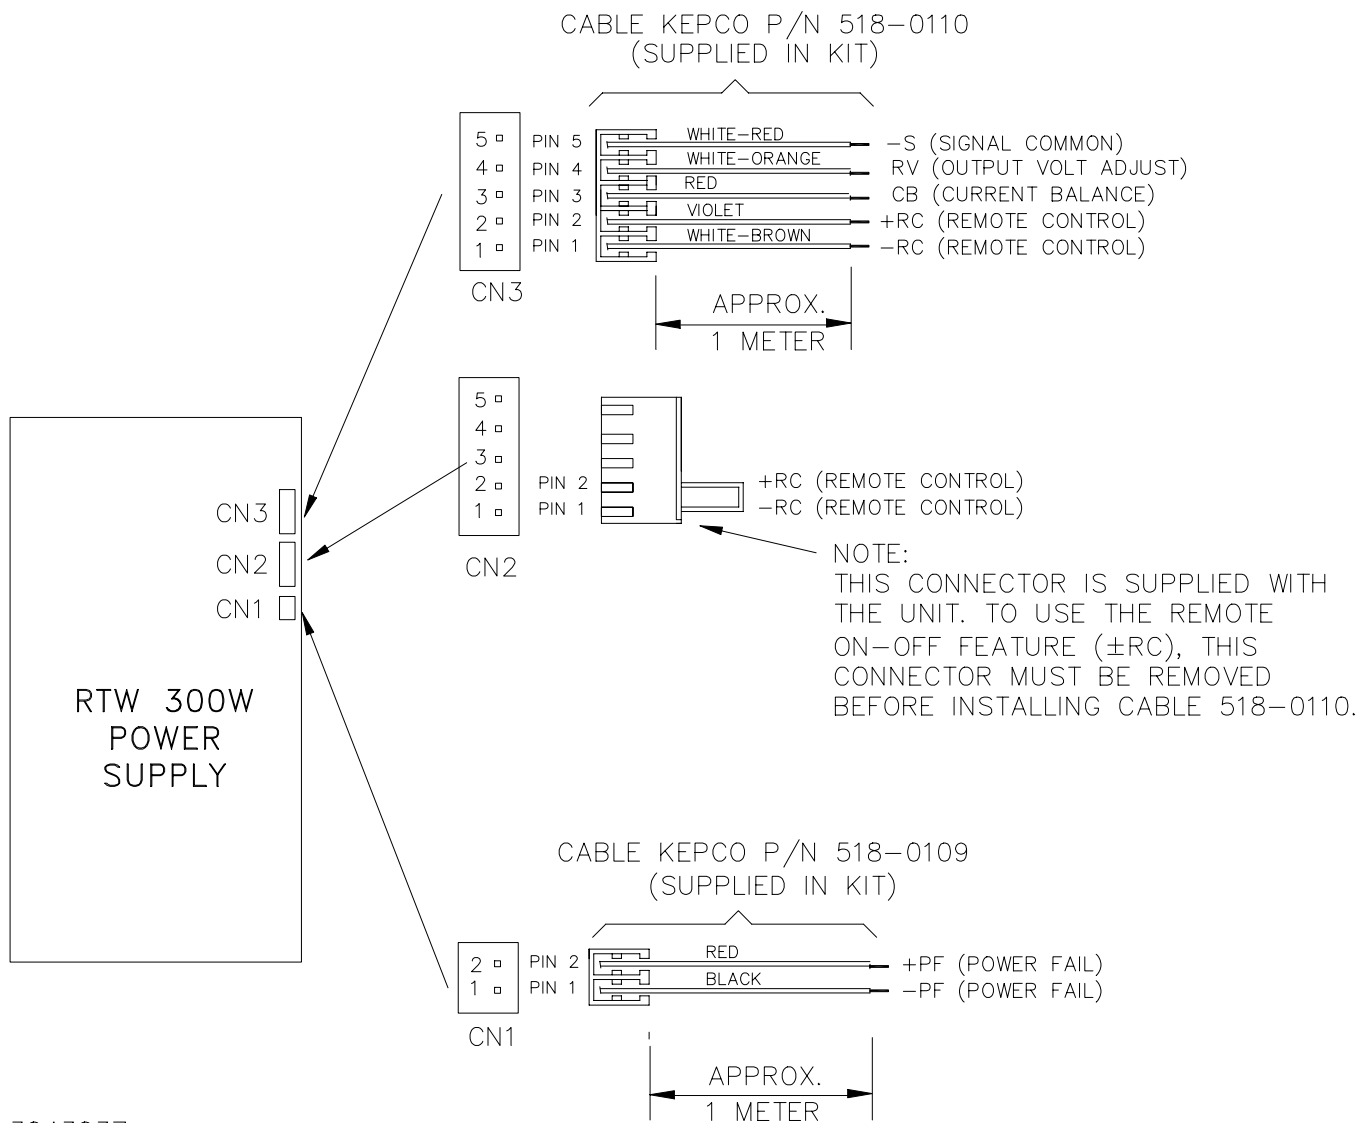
CABLE KEPCO P/N 518–0110
(SUPPLIED IN KIT)

5
4
3
2
1
CN3

PIN 5 WHITE–RED –S (SIGNAL COMMON)
PIN 4 WHITE–ORANGE RV (OUTPUT VOLT ADJUST)
PIN 3 RED CB (CURRENT BALANCE)
PIN 2 VIOLET +RC (REMOTE CONTROL)
PIN 1 WHITE–BROWN –RC (REMOTE CONTROL)

APPROX.
1 METER

5
4
3
2
1
CN2

PIN 2 +RC (REMOTE CONTROL)
PIN 1 –RC (REMOTE CONTROL)

NOTE:
THIS CONNECTOR IS SUPPLIED WITH THE UNIT. TO USE THE REMOTE ON–OFF FEATURE (±RC), THIS CONNECTOR MUST BE REMOVED BEFORE INSTALLING CABLE 518–0110.

CN3
CN2
CN1

RTW 300W
POWER
SUPPLY

CABLE KEPCO P/N 518–0109
(SUPPLIED IN KIT)

2
1
CN1

PIN 2 RED +PF (POWER FAIL)
PIN 1 BLACK –PF (POWER FAIL)

APPROX.
1 METER

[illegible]